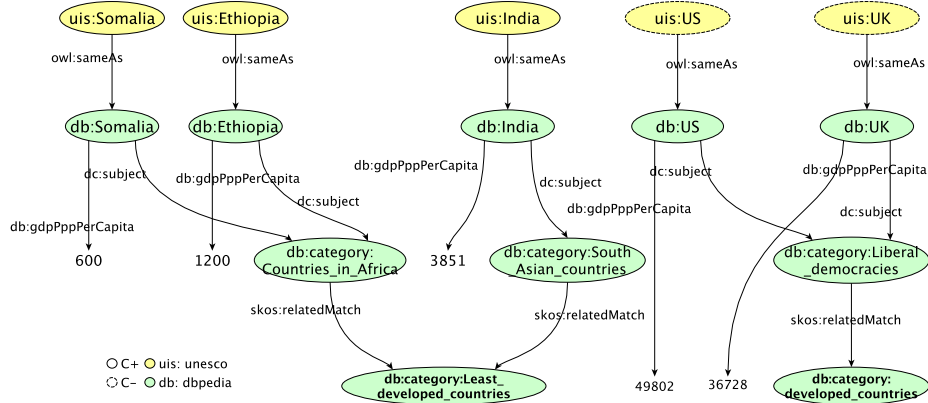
uis:Somalia

uis:Ethiopia

uis:India

uis:US

uis:UK

owl:sameAs

owl:sameAs

owl:sameAs

owl:sameAs

owl:sameAs

db:Somalia

db:Ethiopia

db:India

db:US

db:UK

dc:subject

db:gdpPppPerCapita

db:gdpPppPerCapita

dc:subject

db:gdpPppPerCapita

dc:subject

dc:subject

db:gdpPppPerCapita

db:gdpPppPerCapita

db:gdpPppPerCapita

dc:subject

600

1200

db:category: Countries_in_Africa

3851

db:category:South _Asian_countries

db:category:Liberal _democracies

skos:relatedMatch

skos:relatedMatch

skos:relatedMatch

C+ uis: unesco

C− db: dbpedia

db:category:Least_ developed_countries

49802

36728

db:category: developed_countries